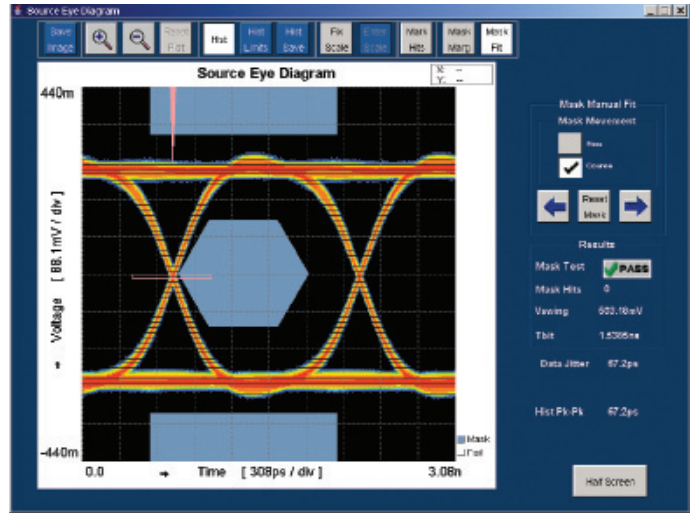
Source Eye Diagram

Save Image

Reset Plot

Hist

Hist Limits

Hist Save

Fix Scale

Enter Scale

Mask Hits

Mask Marg

Mask Fit

Source Eye Diagram

X: --
Y: --

440m

-440m

Voltage [ 88.1mV / div ]

0.0

Time [ 308ps / div ]

3.08n

Mask
Fail

Mask Manual Fit

Mask Movement

Fine

Coarse

Reset Mask

Results

Mask Test

PASS

Mask Hits 0

Vswing 503.18mV

Tbit 1.5395ns

Data Jitter 67.2ps

Hist Pk-Pk 67.2ps

Half Screen